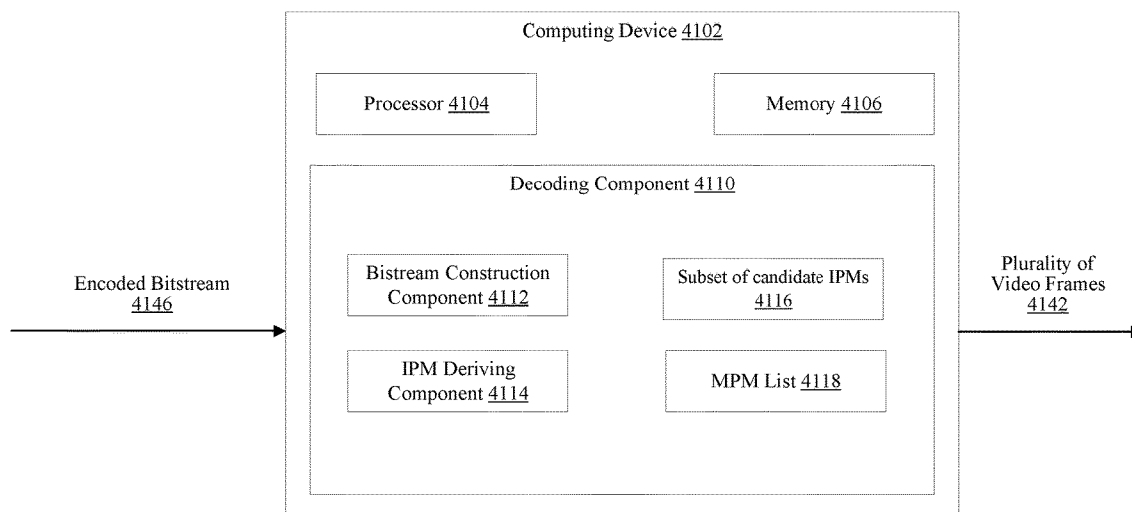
Computing Device 4102

Processor 4104

Memory 4106

Decoding Component 4110

Encoded Bitstream 4146

Bistream Construction Component 4112

Subset of candidate IPMs 4116

Plurality of Video Frames 4142

IPM Deriving Component 4114

MPM List 4118